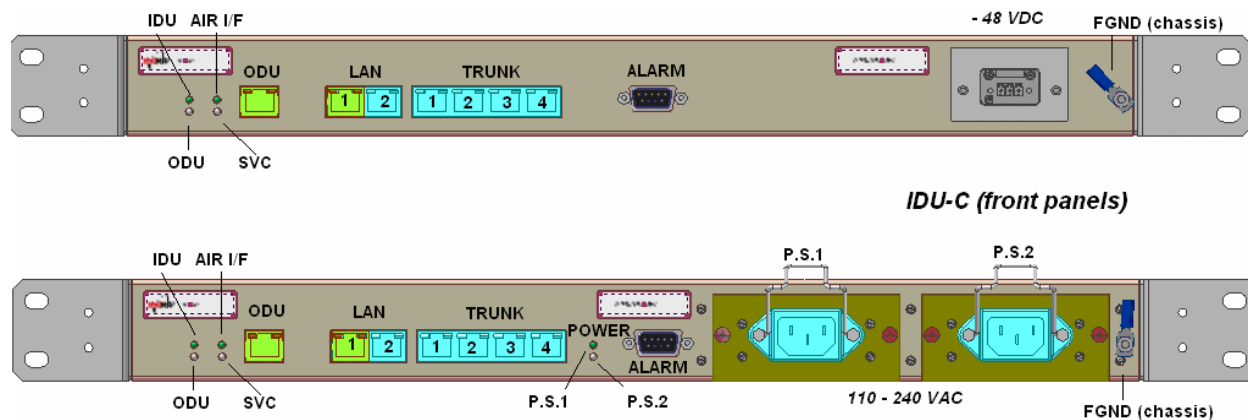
IDU AIR I/F
- 48 VDC
FGND (chassis)
ODU
LAN
1 2
TRUNK
1 2 3 4
ALARM
ODU SVC

IDU-C (front panels)

IDU AIR I/F
P.S.1
P.S.2
ODU
LAN
1 2
TRUNK
1 2 3 4
POWER
ALARM
ODU SVC
P.S.1 P.S.2
110 - 240 VAC
FGND (chassis)